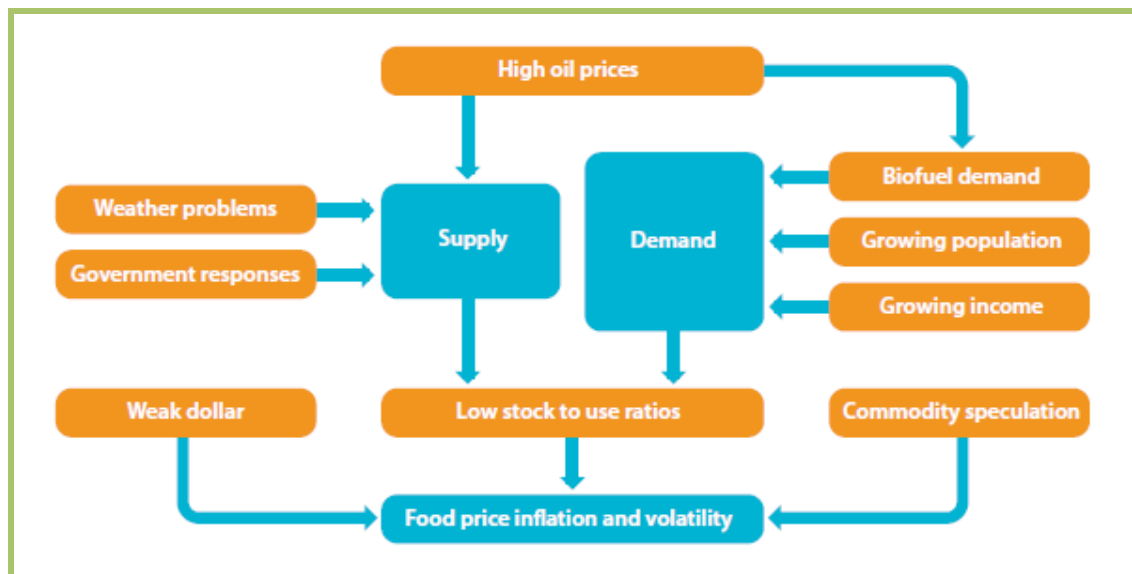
High oil prices

Weather problems

Government responses

Supply

Demand

Biofuel demand

Growing population

Growing income

Weak dollar

Low stock to use ratios

Commodity speculation

Food price inflation and volatility